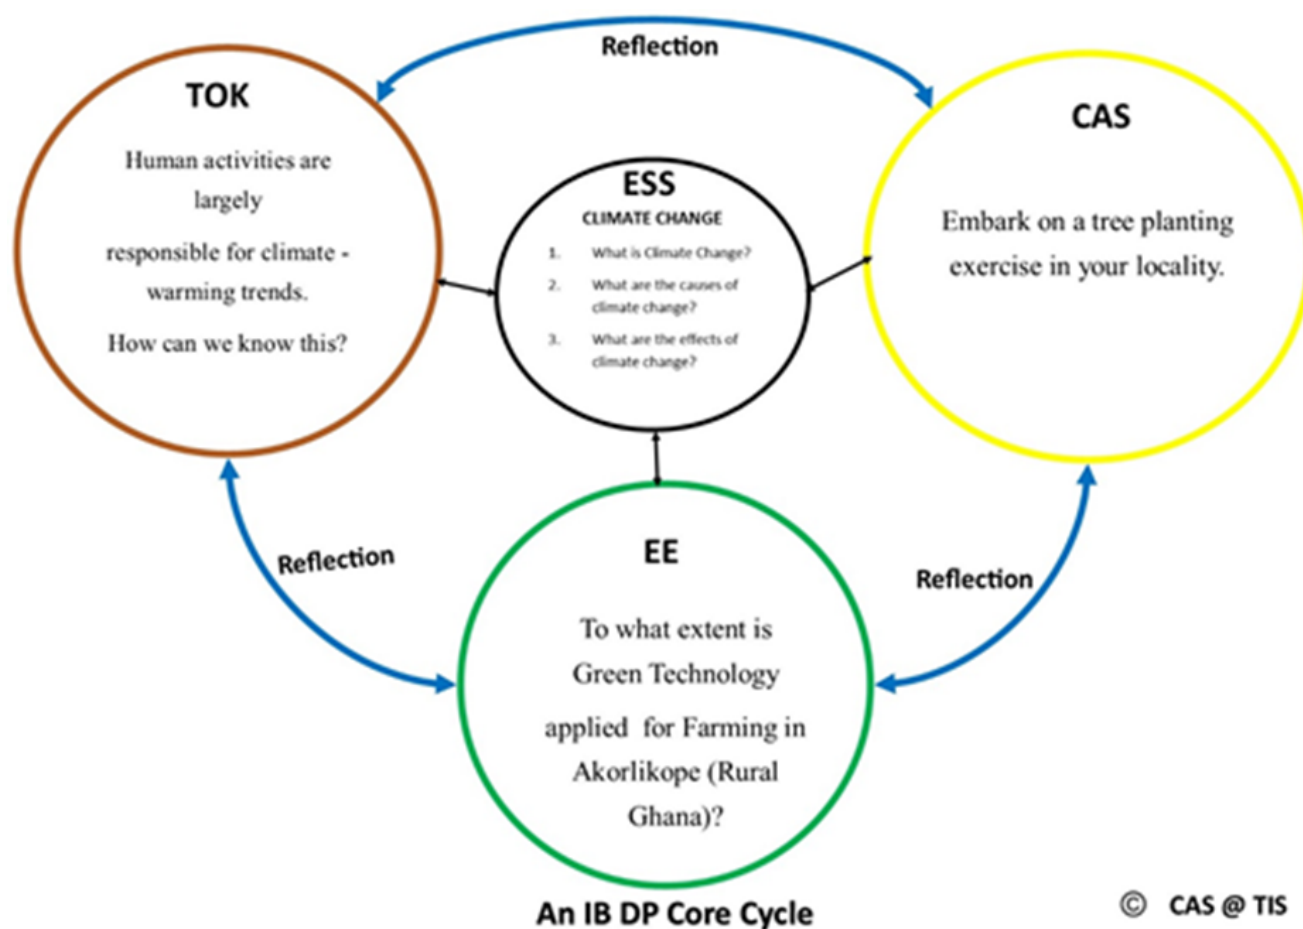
Reflection

TOK

Human activities are largely responsible for climate - warming trends.

How can we know this?

ESS
CLIMATE CHANGE
1. What is Climate Change?
2. What are the causes of climate change?
3. What are the effects of climate change?

CAS

Embark on a tree planting exercise in your locality.

Reflection

EE

To what extent is Green Technology applied for Farming in Akorlikope (Rural Ghana)?

Reflection

An IB DP Core Cycle

© CAS @ TIS